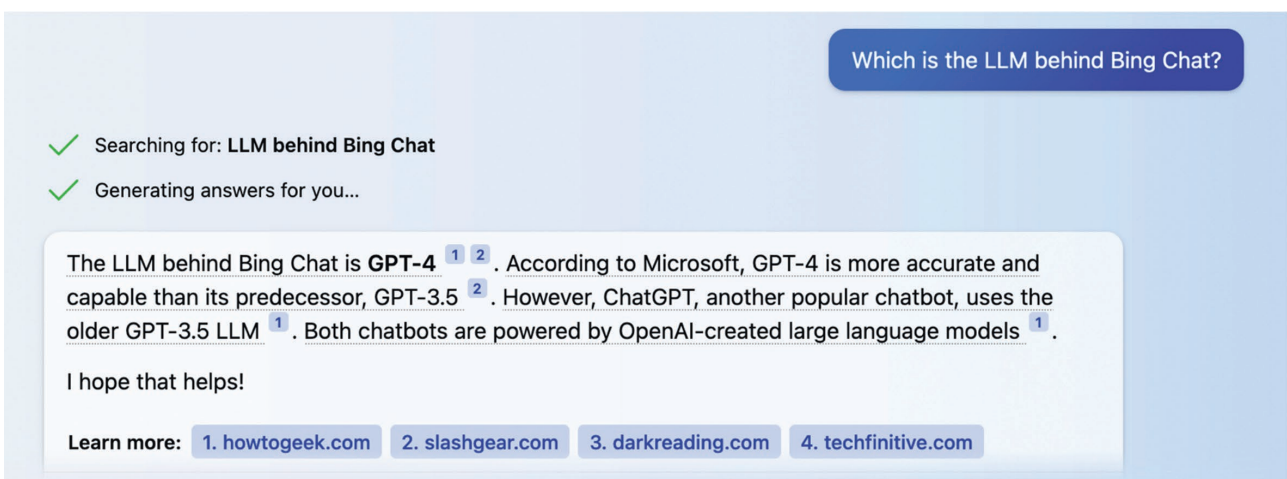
Which is the LLM behind Bing Chat?

Searching for: **LLM behind Bing Chat**

Generating answers for you...

The LLM behind Bing Chat is **GPT-4** 1 2 . According to Microsoft, GPT-4 is more accurate and capable than its predecessor, GPT-3.5 2 . However, ChatGPT, another popular chatbot, uses the older GPT-3.5 LLM 1 . Both chatbots are powered by OpenAI-created large language models 1 .

I hope that helps!

**Learn more:** 1. howtogeek.com 2. slashgear.com 3. darkreading.com 4. techfinitive.com